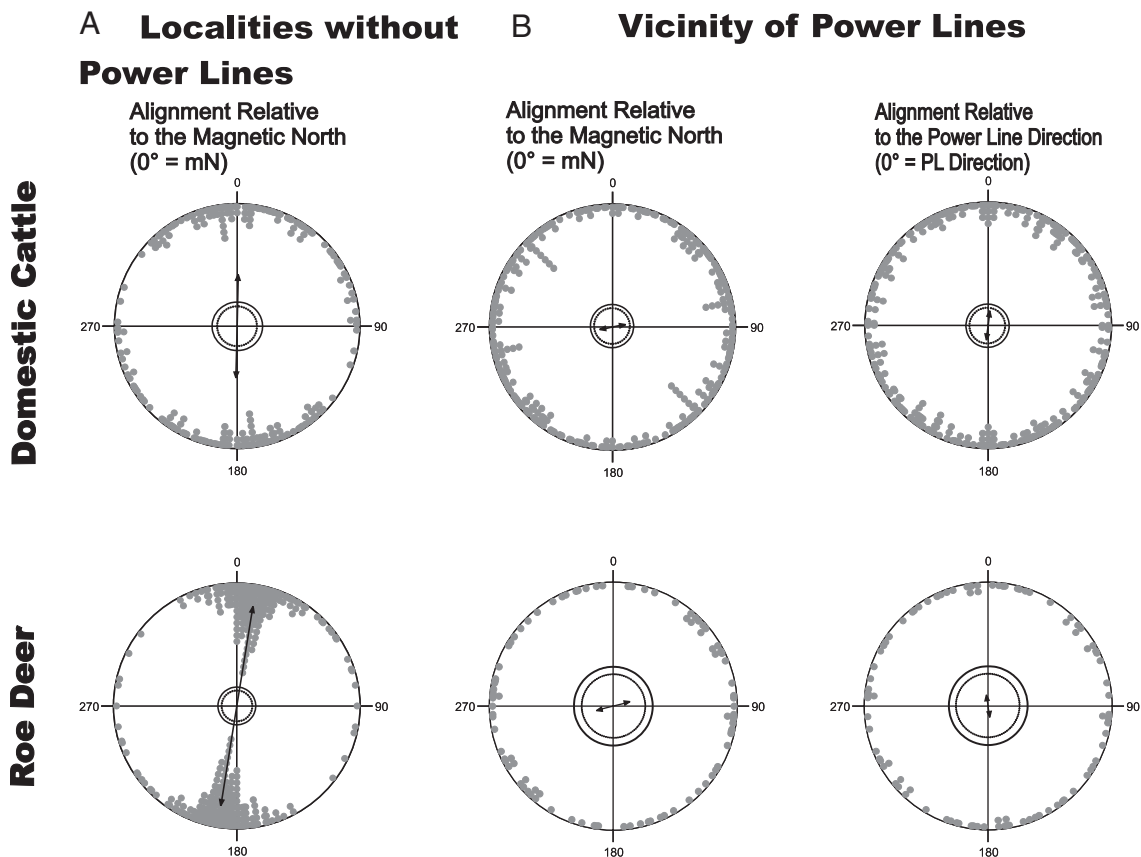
A Localities without Power Lines

B Vicinity of Power Lines

Domestic Cattle

Alignment Relative to the Magnetic North (0° = mN)

0
270
90
180

Alignment Relative to the Magnetic North (0° = mN)

0
270
90
180

Alignment Relative to the Power Line Direction (0° = PL Direction)

0
270
90
180

Roe Deer

0
270
90
180

0
270
90
180

0
270
90
180